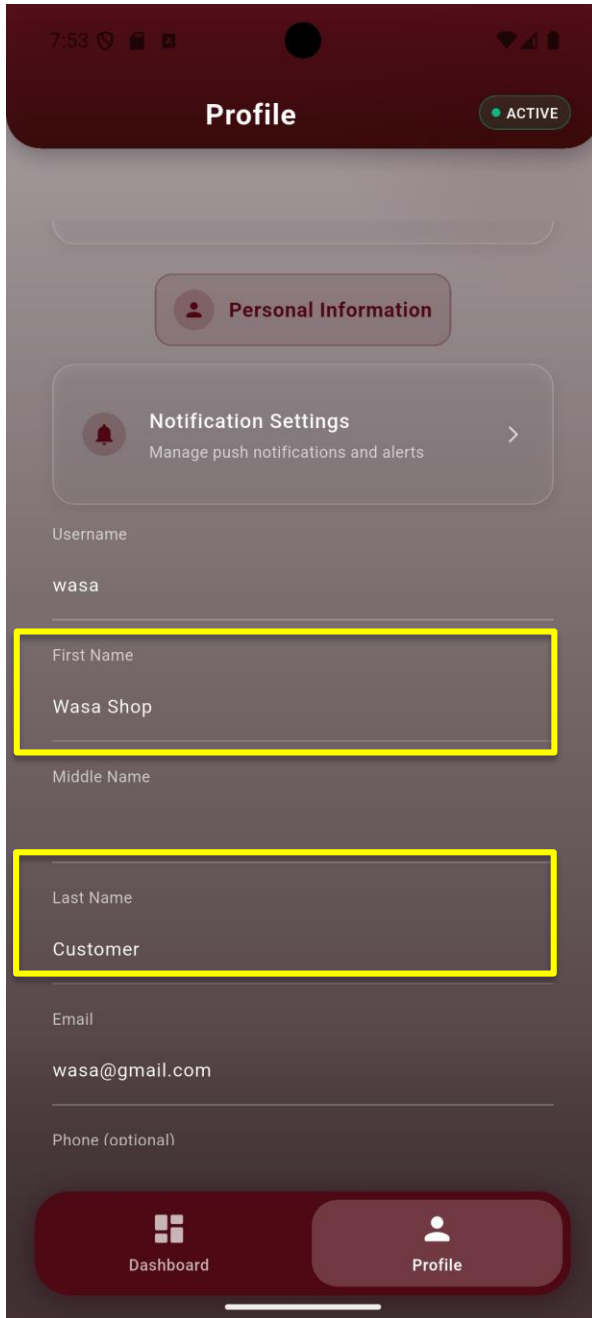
7:53

Profile

ACTIVE

Personal Information

Notification Settings
Manage push notifications and alerts

Username
wasa

First Name
Wasa Shop

Middle Name

Last Name
Customer

Email
wasa@gmail.com

Phone (optional)

Dashboard
Profile